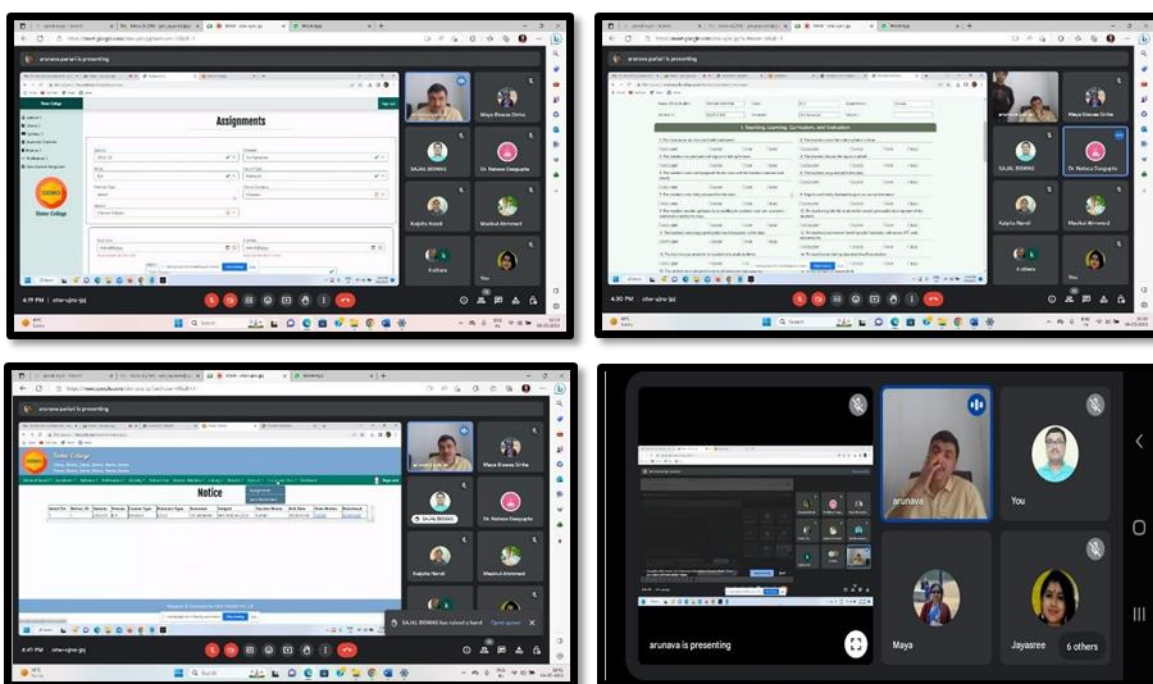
arunava parial is presenting

Assignments

Maya Biswas Sinha

SAJAL BISWAS

Dr. Nabasa Dasgupta

Rajsha Nandi

Mashiul Ahmmed

4 others

You

4:19 PM | utw-ujnv-jpj

arunava parial is presenting

1. Teaching, Learning, Curriculum, and Evaluation

Maya Biswas Sinha

SAJAL BISWAS

Dr. Nabasa Dasgupta

Rajsha Nandi

Mashiul Ahmmed

4 others

You

4:30 PM | utw-ujnv-jpj

arunava parial is presenting

Notice

Maya Biswas Sinha

SAJAL BISWAS

Dr. Nabasa Dasgupta

Rajsha Nandi

Mashiul Ahmmed

SAJAL BISWAS has raised a hand Open queue

4:41 PM | utw-ujnv-jpj

arunava

You

arunava is presenting

Maya

Jayasree

6 others